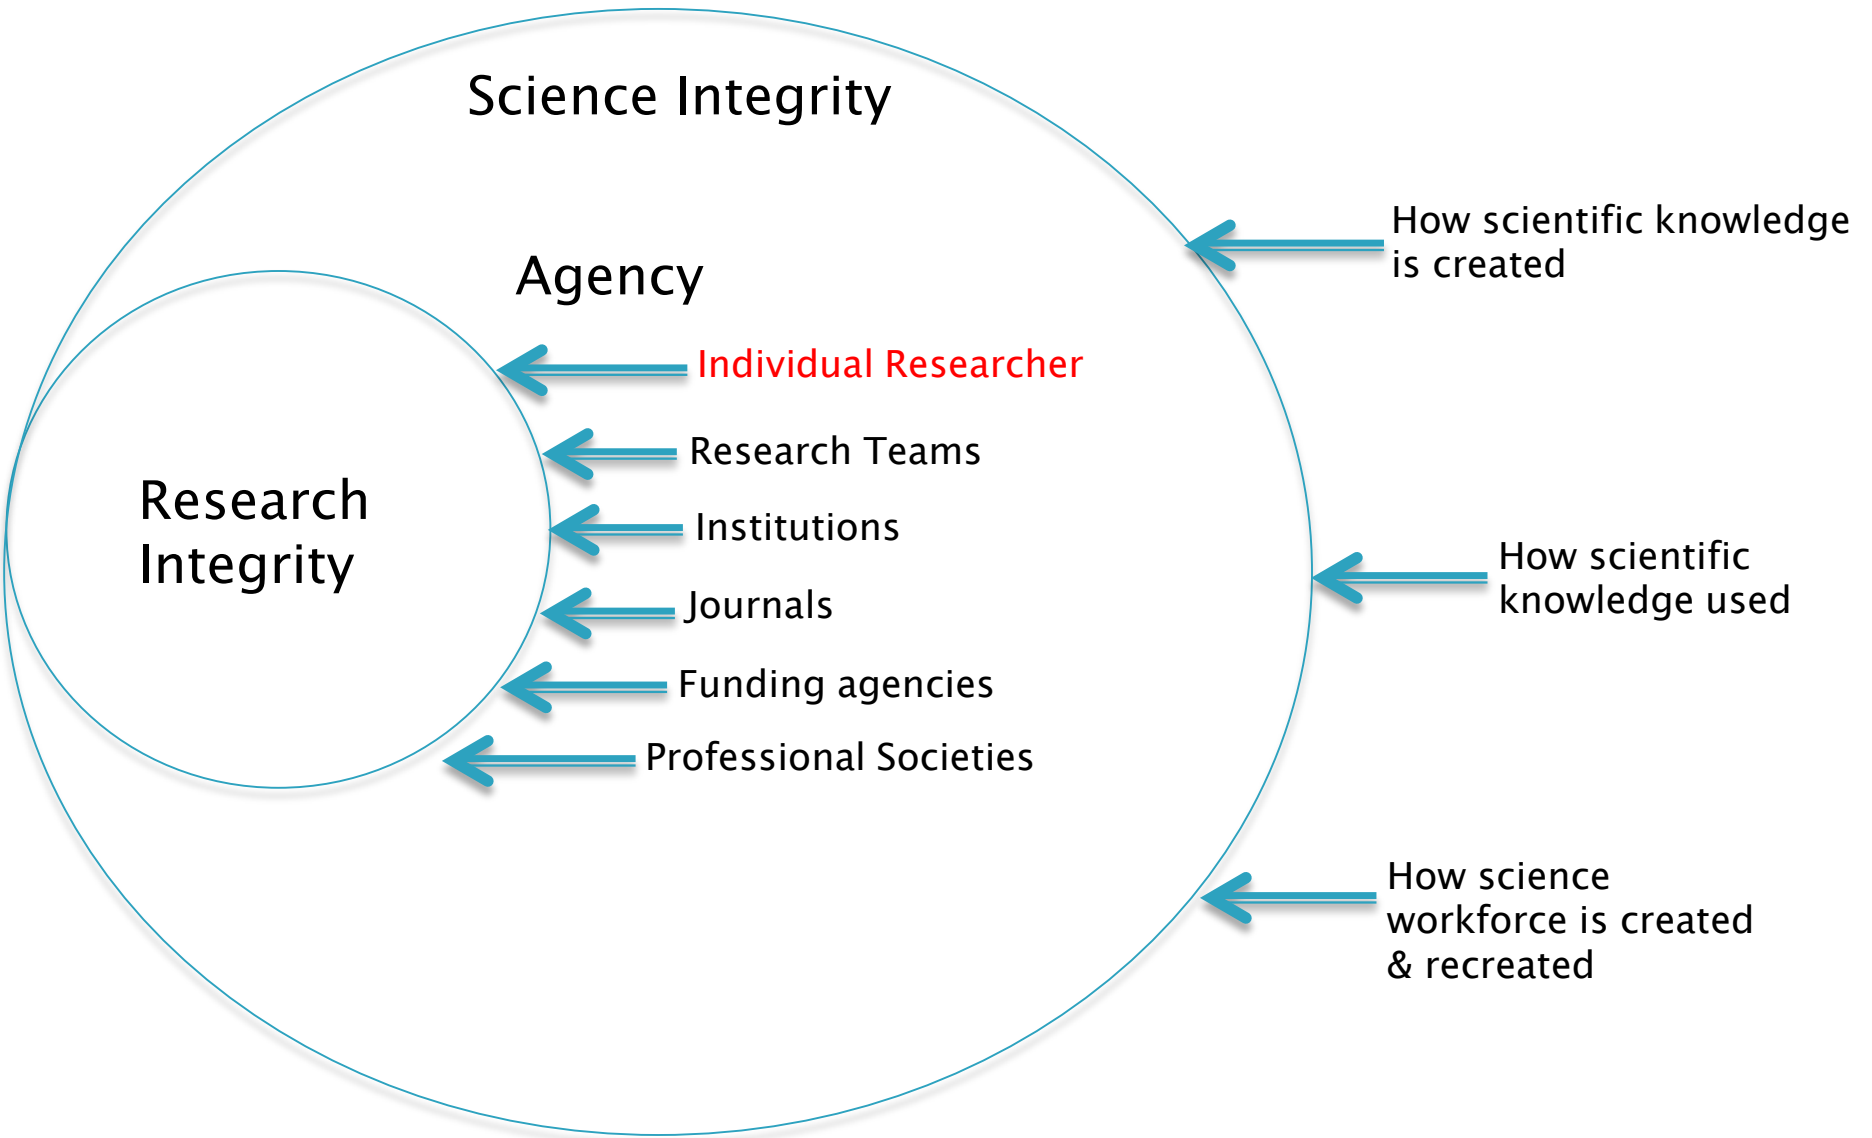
Science Integrity

How scientific knowledge is created

Agency

Individual Researcher

Research Teams

Research Integrity

Institutions

How scientific knowledge used

Journals

Funding agencies

Professional Societies

How science workforce is created & recreated